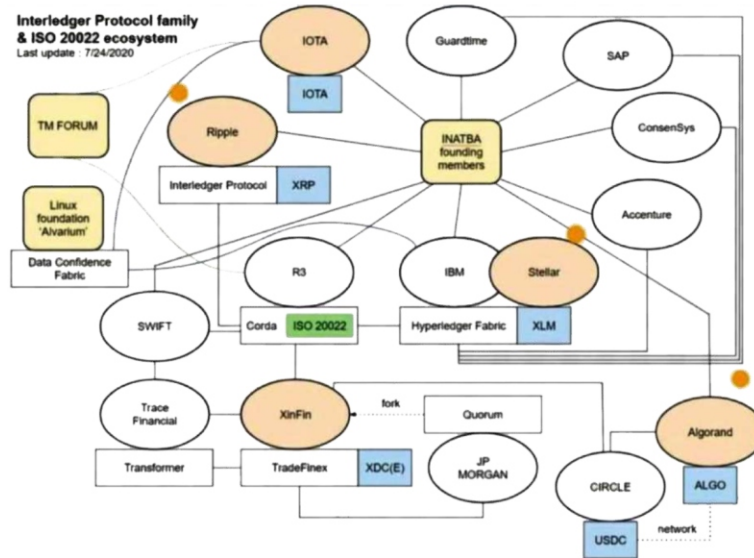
Interledger Protocol family
& ISO 20022 ecosystem
Last update : 7/24/2020

IOTA

IOTA

Guardtime

SAP

TM FORUM

Ripple

INATBA founding members

ConsenSys

Interledger Protocol

XRP

Linux foundation 'Alvarium'

Accenture

Data Confidence Fabric

R3

IBM

Stellar

SWIFT

Corda

ISO 20022

Hyperledger Fabric

XLM

Trace Financial

XinFin

fork

Quorum

Algorand

Transformer

TradeFinex

XDC(E)

JP MORGAN

CIRCLE

ALGO

network

USDC